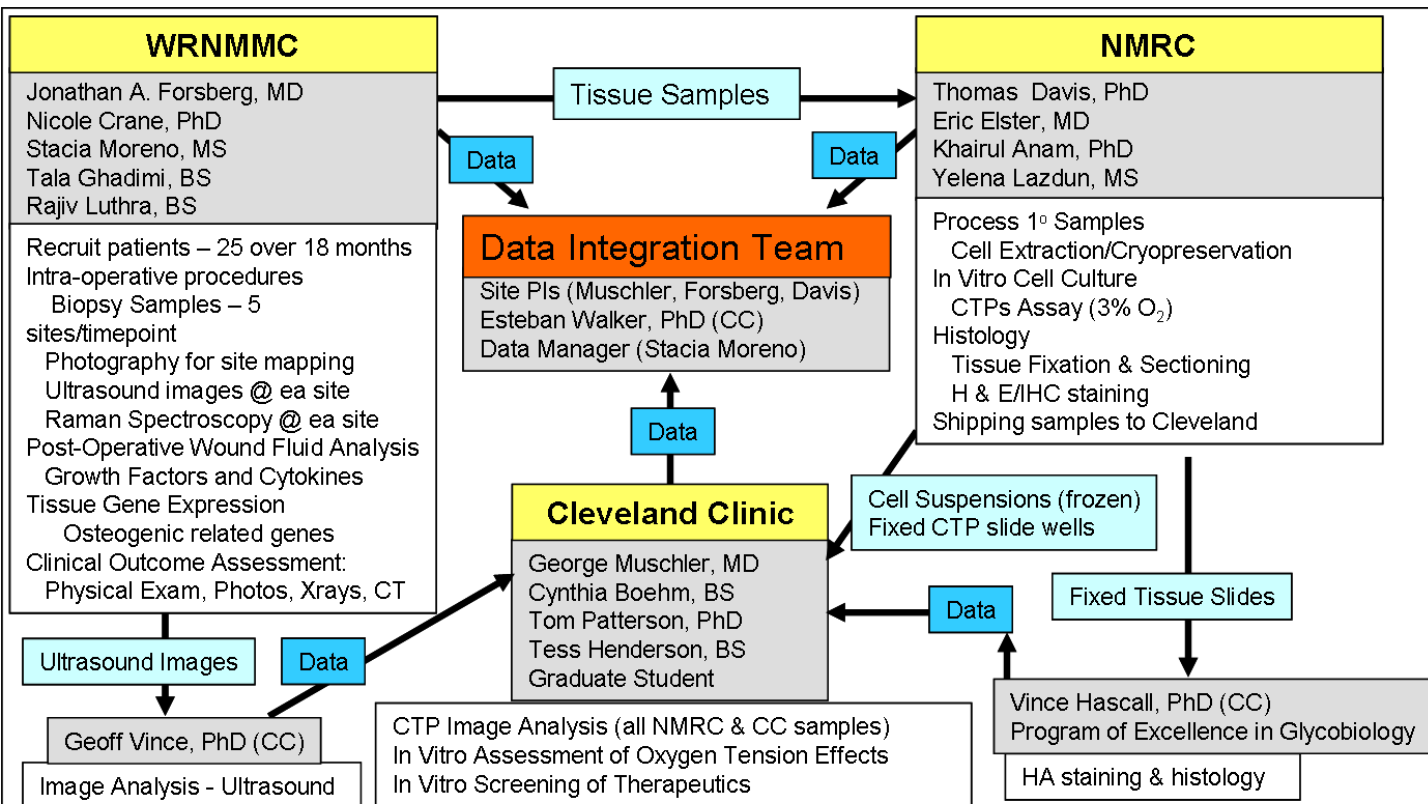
WRNMMC

Jonathan A. Forsberg, MD
Nicole Crane, PhD
Stacia Moreno, MS
Tala Ghadimi, BS
Rajiv Luthra, BS

Recruit patients – 25 over 18 months
Intra-operative procedures
Biopsy Samples – 5 sites/timepoint
Photography for site mapping
Ultrasound images @ ea site
Raman Spectroscopy @ ea site
Post-Operative Wound Fluid Analysis
Growth Factors and Cytokines
Tissue Gene Expression
Osteogenic related genes
Clinical Outcome Assessment:
Physical Exam, Photos, Xrays, CT

Tissue Samples

Data

Data

NMRC

Thomas Davis, PhD
Eric Elster, MD
Khairul Anam, PhD
Yelena Lazdun, MS

Process 1º Samples
Cell Extraction/Cryopreservation
In Vitro Cell Culture
CTPs Assay (3% $O_2$)
Histology
Tissue Fixation & Sectioning
H & E/IHC staining
Shipping samples to Cleveland

Data Integration Team

Site PIs (Muschler, Forsberg, Davis)
Esteban Walker, PhD (CC)
Data Manager (Stacia Moreno)

Data

Cleveland Clinic

George Muschler, MD
Cynthia Boehm, BS
Tom Patterson, PhD
Tess Henderson, BS
Graduate Student

Cell Suspensions (frozen)
Fixed CTP slide wells

Fixed Tissue Slides

Data

Ultrasound Images

Data

Geoff Vince, PhD (CC)

Image Analysis - Ultrasound

CTP Image Analysis (all NMRC & CC samples)
In Vitro Assessment of Oxygen Tension Effects
In Vitro Screening of Therapeutics

Vince Hascall, PhD (CC)
Program of Excellence in Glycobiology

HA staining & histology